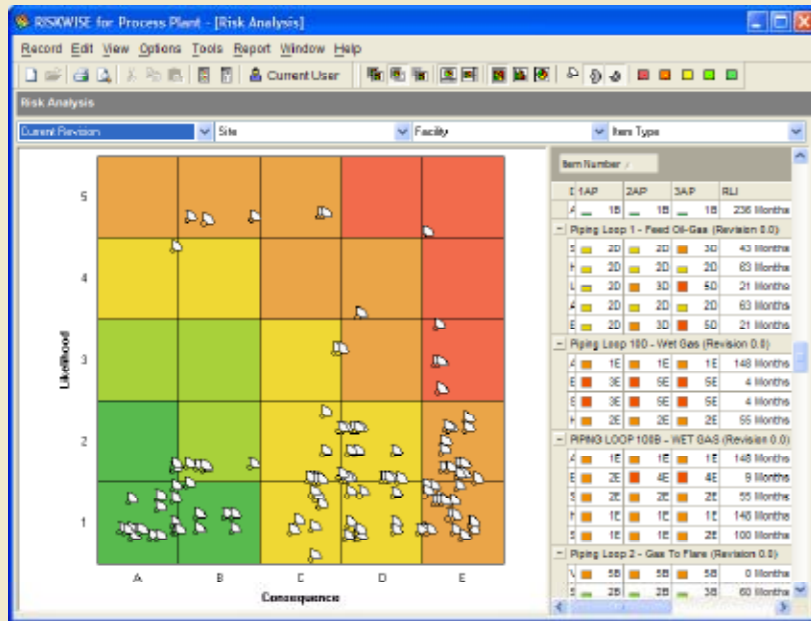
RISKWISE for Process Plant - [Risk Analysis]

Record Edit View Options Tools Report Window Help

Current User

Risk Analysis

Current Revision | Site | Facility | Item Type

5
4
3
2
1

Likelihood

A B C D E

Consequence

Item Number

| | 1AP | 2AP | 3AP | RLI |
|---|---|---|---|---|
| A | 1B | 1B | 1B | 236 Months |
| Piping Loop 1 - Feed Oil-Gas (Revision 0.0) | | | | |
| S | 2D | 2D | 3D | 43 Months |
| H | 2D | 2D | 2D | 83 Months |
| L | 2D | 3D | 5D | 21 Months |
| A | 2D | 2D | 2D | 83 Months |
| E | 2D | 3D | 5D | 21 Months |
| Piping Loop 100 - Wet Gas (Revision 0.0) | | | | |
| A | 1E | 1E | 1E | 148 Months |
| E | 3E | 5E | 5E | 4 Months |
| E | 3E | 5E | 5E | 4 Months |
| H | 2E | 2E | 2E | 55 Months |
| PIPING LOOP 100B - WET GAS (Revision 0.0) | | | | |
| A | 1E | 1E | 1E | 148 Months |
| E | 2E | 4E | 4E | 9 Months |
| S | 2E | 2E | 2E | 55 Months |
| H | 1E | 1E | 1E | 148 Months |
| E | 1E | 1E | 1E | 100 Months |
| Piping Loop 2 - Gas To Flare (Revision 0.0) | | | | |
| V | 5B | 5B | 5B | 0 Months |
| S | 2B | 2B | 3B | 60 Months |